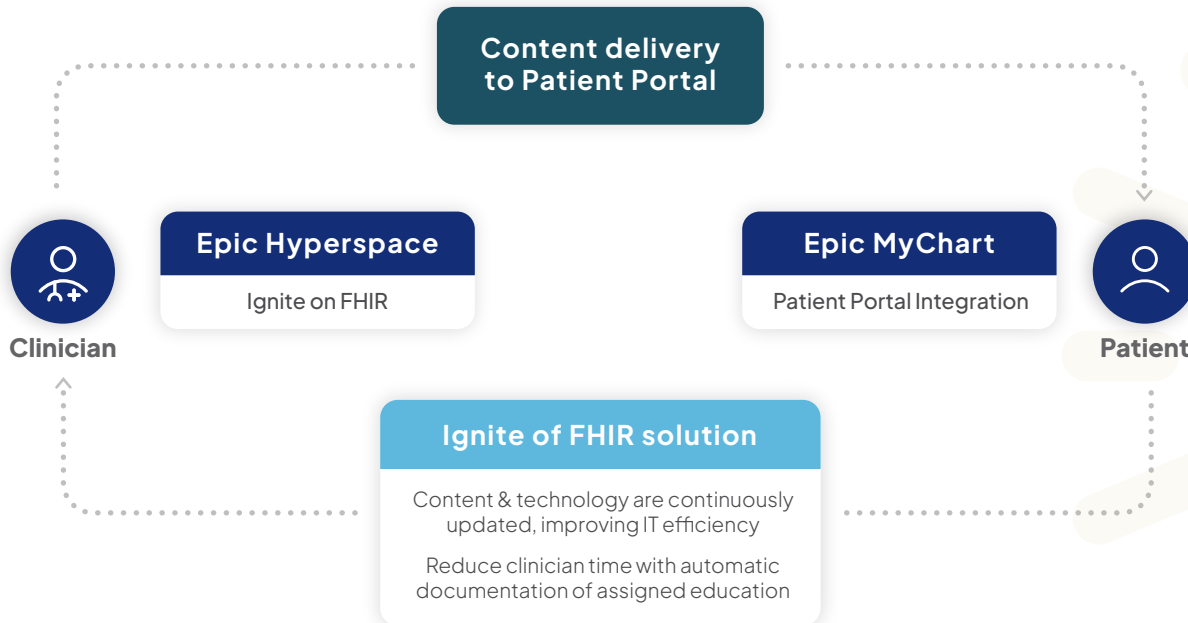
Content delivery to Patient Portal

Epic Hyperspace

Ignite on FHIR

Epic MyChart

Patient Portal Integration

Clinician

Patient

Ignite of FHIR solution

Content & technology are continuously updated, improving IT efficiency

Reduce clinician time with automatic documentation of assigned education